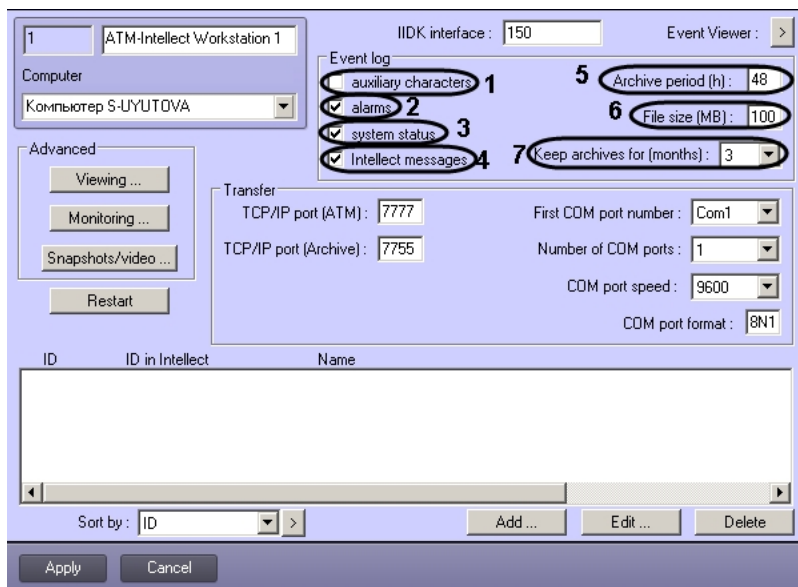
1
ATM-Intellect Workstation 1
Computer
Компьютер S-UYUTOVA
IIDK interface : 150
Event Viewer : >
Event log
auxiliary characters 1
alarms 2
system status 3
Intellect messages 4
5 Archive period (h) : 48
6 File size (MB) : 100
7 Keep archives for (months) : 3
Advanced
Viewing ...
Monitoring ...
Snapshots/video ...
Restart
Transfer
TCP/IP port (ATM) : 7777
TCP/IP port (Archive) : 7755
First COM port number : Com1
Number of COM ports : 1
COM port speed : 9600
COM port format : 8N1
ID
ID in Intellect
Name
Sort by : ID
>
Add ...
Edit ...
Delete
Apply
Cancel